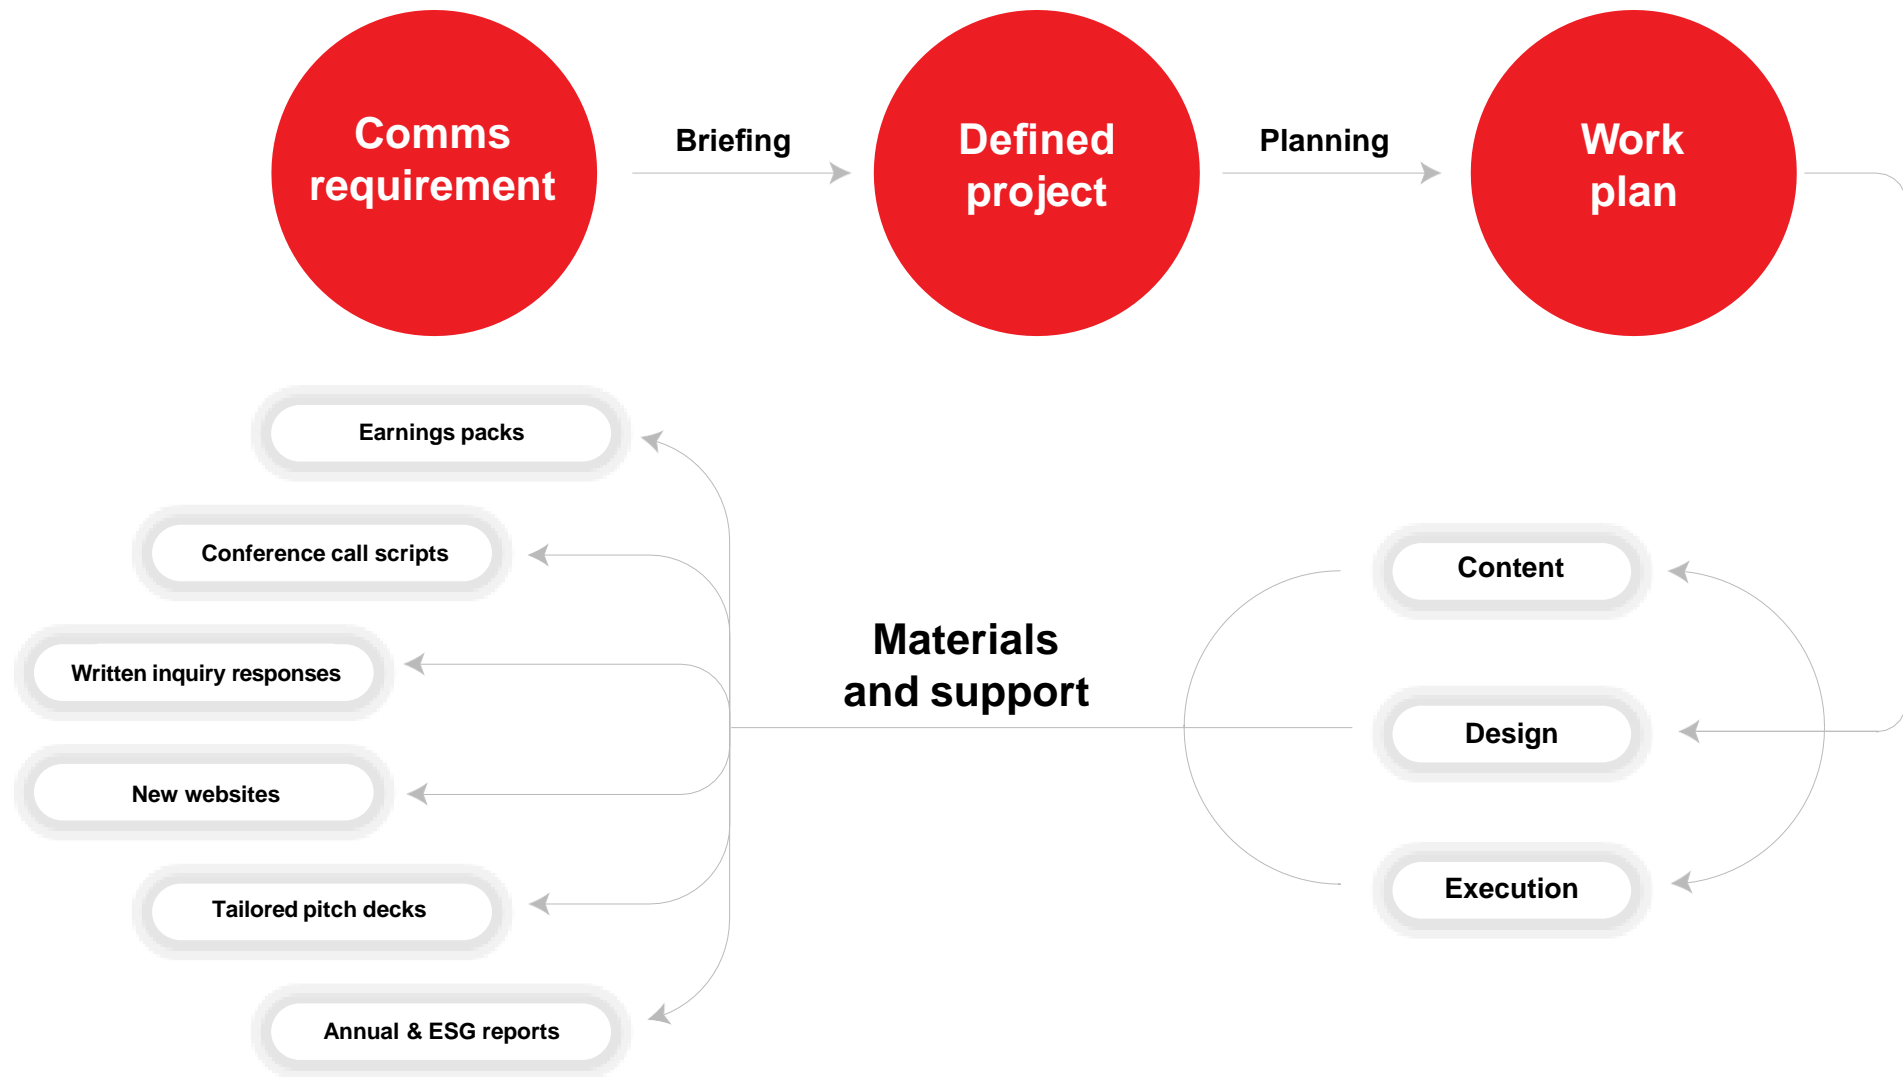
Comms requirement

Briefing

Defined project

Planning

Work plan

Earnings packs

Conference call scripts

Written inquiry responses

New websites

Tailored pitch decks

Annual & ESG reports

Materials and support

Content

Design

Execution